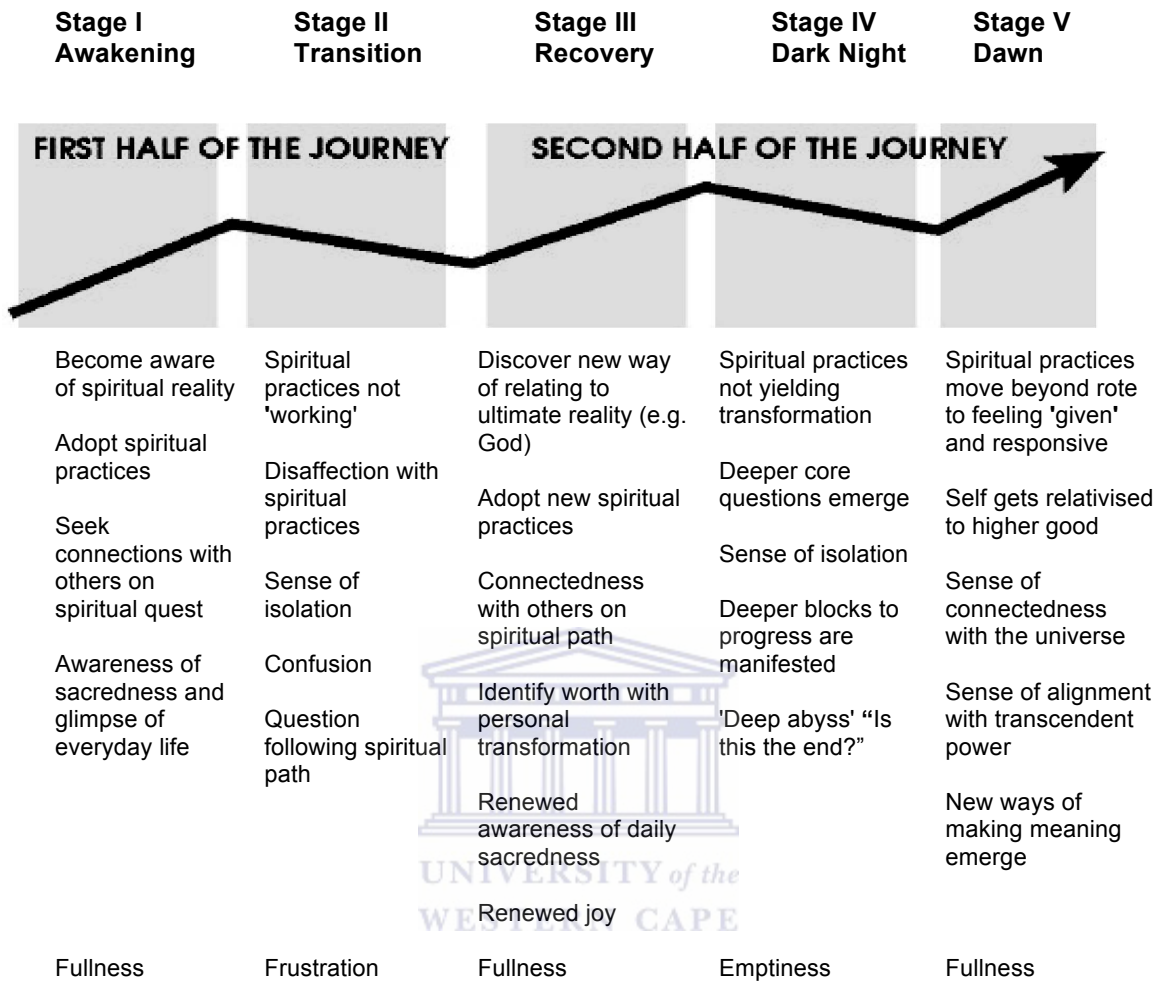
| Stage I Awakening | Stage II Transition | Stage III Recovery | Stage IV Dark Night | Stage V Dawn |
|---|---|---|---|---|

FIRST HALF OF THE JOURNEY

SECOND HALF OF THE JOURNEY

| Stage I Awakening | Stage II Transition | Stage III Recovery | Stage IV Dark Night | Stage V Dawn |
|---|---|---|---|---|
| Become aware of spiritual reality | Spiritual practices not 'working' | Discover new way of relating to ultimate reality (e.g. God) | Spiritual practices not yielding transformation | Spiritual practices move beyond rote to feeling 'given' and responsive |
| Adopt spiritual practices | Disaffection with spiritual practices | Adopt new spiritual practices | Deeper core questions emerge | Self gets relativised to higher good |
| Seek connections with others on spiritual quest | Sense of isolation | Connectedness with others on spiritual path | Sense of isolation | Sense of connectedness with the universe |
| Awareness of sacredness and glimpse of everyday life | Confusion | Identify worth with personal transformation | Deeper blocks to progress are manifested | Sense of alignment with transcendent power |
| | Question following spiritual path | Renewed awareness of daily sacredness | 'Deep abyss' "Is this the end?" | New ways of making meaning emerge |
| | | Renewed joy | | |
| Fullness | Frustration | Fullness | Emptiness | Fullness |

UNIVERSITY of the
WESTERN CAPE